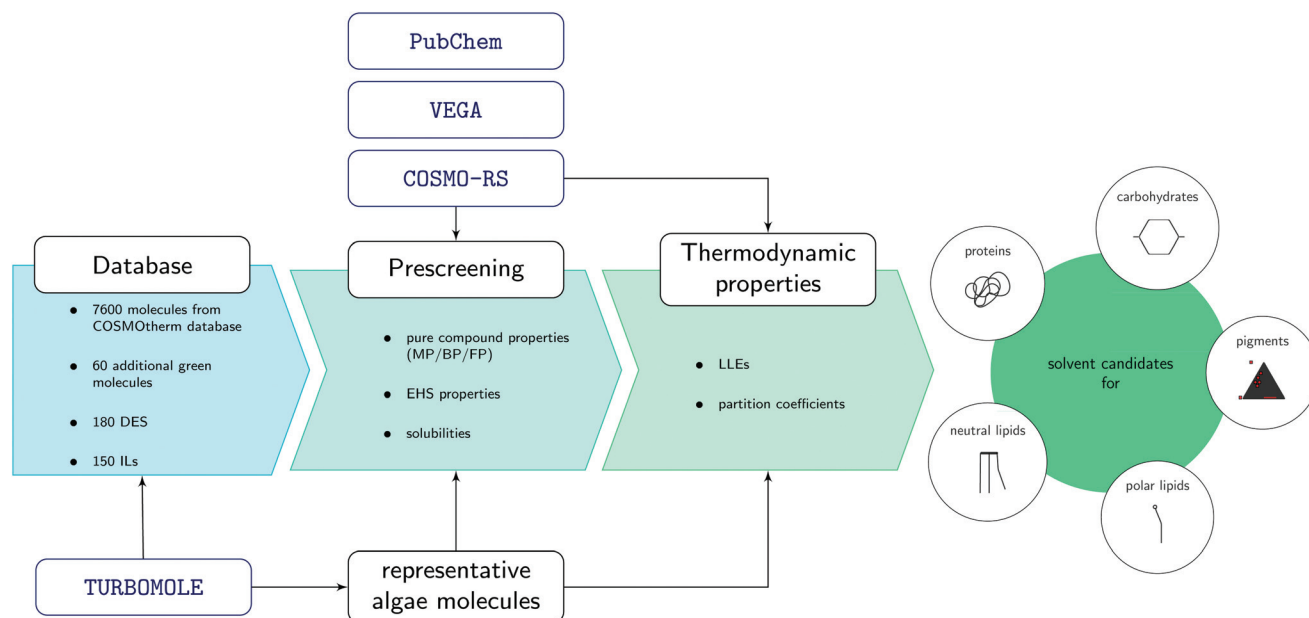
PubChem

VEGA

COSMO-RS

Database

- 7600 molecules from COSMOtherm database
- 60 additional green molecules
- 180 DES
- 150 ILs

Prescreening

- pure compound properties (MP/BP/FP)
- EHS properties
- solubilities

Thermodynamic properties

- LLEs
- partition coefficients

carbohydrates

proteins

pigments

solvent candidates for

neutral lipids

polar lipids

TURBOMOLE

representative algae molecules